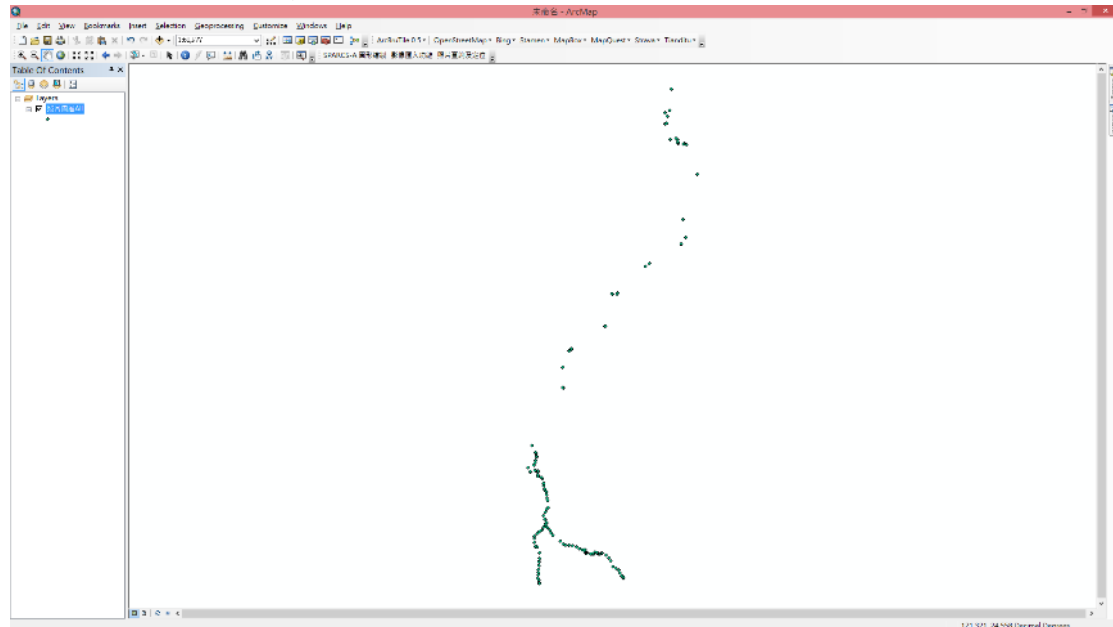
未命名 - ArcMap

File Edit View Bookmarks Insert Selection Geoprocessing Customize Windows Help

1:6,257

ArcBruTile 0.5 | OpenStreetMap Bing Yandex MapBox MapQuest Stamen Tiandit

SERVICES-A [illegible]

Table Of Contents

Layers

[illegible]

121.531 34.558 Decimal Degrees